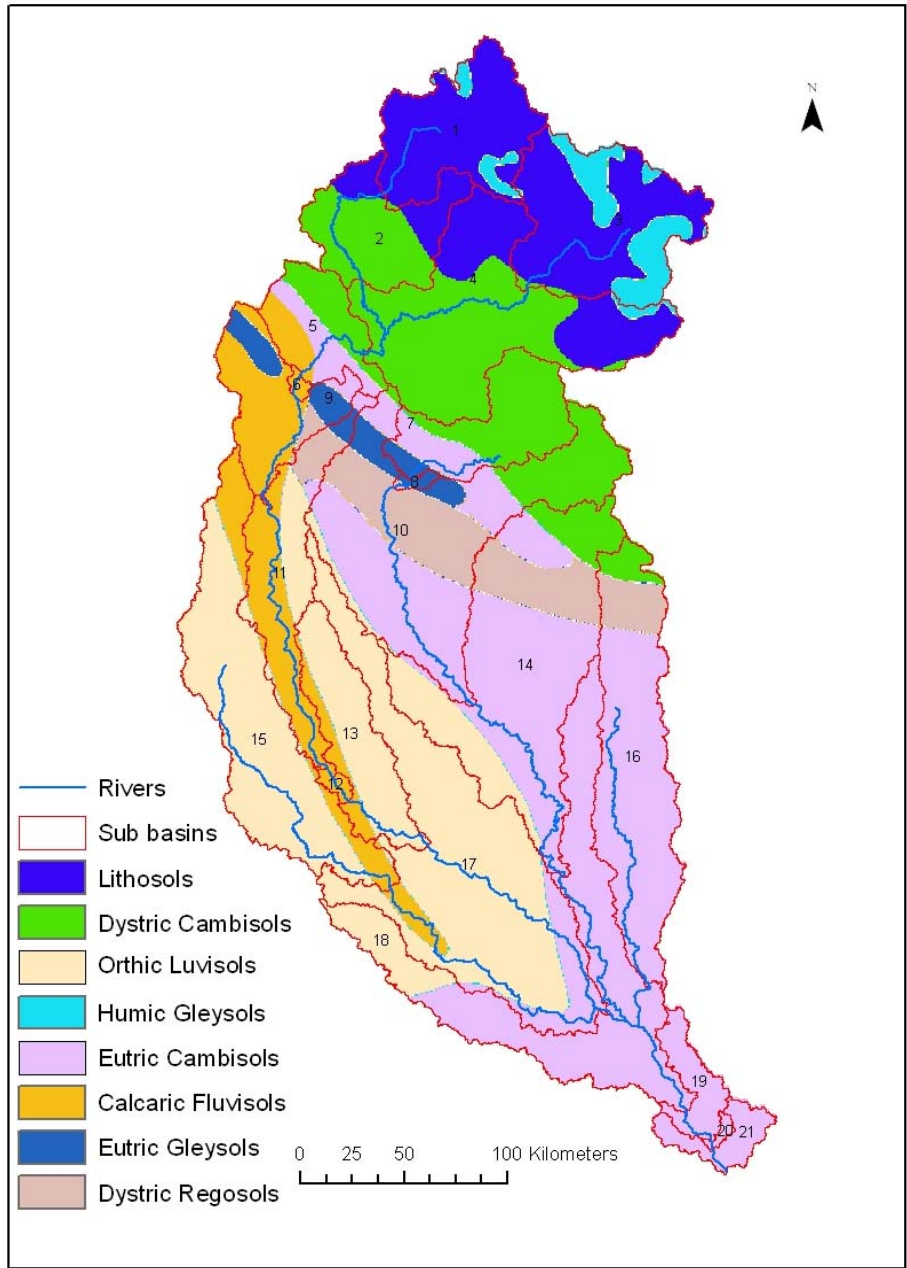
N

1
3
2
4
5
6
9
7
8
10
11
14
15
13
16
12
17
18
19
20
21

Rivers
Sub basins
Lithosols
Dystric Cambisols
Orthic Luvisols
Humic Gleysols
Eutric Cambisols
Calcaric Fluvisols
Eutric Gleysols
Dystric Regosols

0 25 50 100 Kilometers